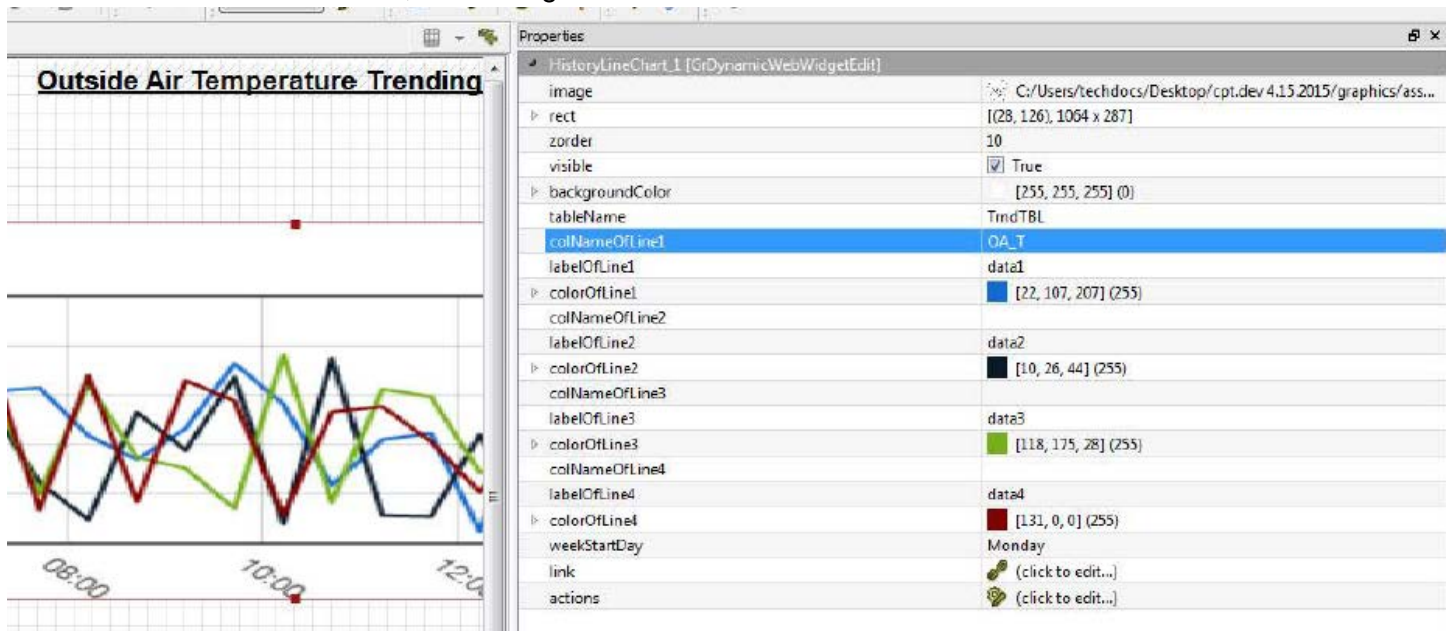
Outside Air Temperature Trending

08:00
10:00
12:0

Properties

HistoryLineChart_1 [GrDynamicWebWidgetEdit]

| | |
|---|---|
| image | C:/Users/techdocs/Desktop/cpt.dev 4.15.2015/graphics/ass... |
| rect | [(28, 126), 1064 x 287] |
| zorder | 10 |
| visible | True |
| backgroundColor | [255, 255, 255] (0) |
| tableName | TrndTBL |
| colNameOfLine1 | OA_T |
| labelOfLine1 | data1 |
| colorOfLine1 | [22, 107, 207] (255) |
| colNameOfLine2 | |
| labelOfLine2 | data2 |
| colorOfLine2 | [10, 26, 44] (255) |
| colNameOfLine3 | |
| labelOfLine3 | data3 |
| colorOfLine3 | [118, 175, 28] (255) |
| colNameOfLine4 | |
| labelOfLine4 | data4 |
| colorOfLine4 | [131, 0, 0] (255) |
| weekStartDay | Monday |
| link | (click to edit...) |
| actions | (click to edit...) |